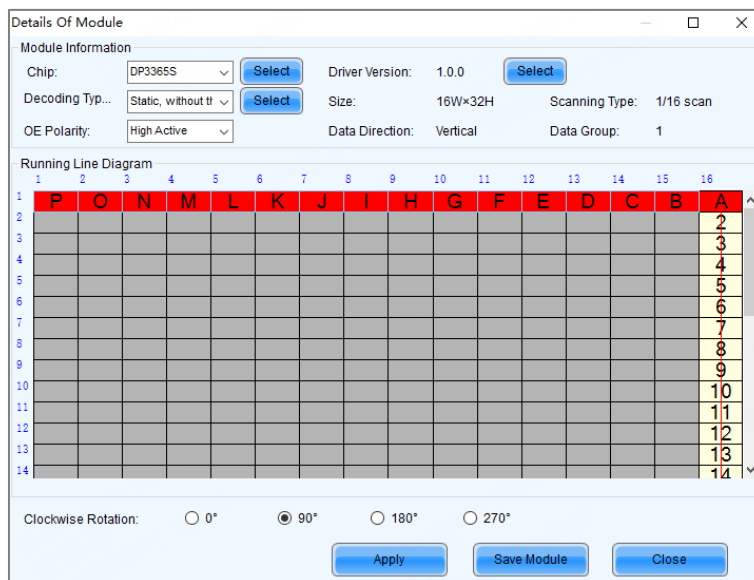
Details Of Module

Module Information

Chip: DP3365S Select

Decoding Typ... Static, without th Select

OE Polarity: High Active

Driver Version: 1.0.0 Select

Size: 16W×32H

Data Direction: Vertical

Scanning Type: 1/16 scan

Data Group: 1

Running Line Diagram

| | 1 | 2 | 3 | 4 | 5 | 6 | 7 | 8 | 9 | 10 | 11 | 12 | 13 | 14 | 15 | 16 |
|---|---|---|---|---|---|---|---|---|---|---|---|---|---|---|---|---|
| 1 | P | O | N | M | L | K | J | I | H | G | F | E | D | C | B | A |
| 2 | | | | | | | | | | | | | | | | 2 |
| 3 | | | | | | | | | | | | | | | | 3 |
| 4 | | | | | | | | | | | | | | | | 4 |
| 5 | | | | | | | | | | | | | | | | 5 |
| 6 | | | | | | | | | | | | | | | | 6 |
| 7 | | | | | | | | | | | | | | | | 7 |
| 8 | | | | | | | | | | | | | | | | 8 |
| 9 | | | | | | | | | | | | | | | | 9 |
| 10 | | | | | | | | | | | | | | | | 10 |
| 11 | | | | | | | | | | | | | | | | 11 |
| 12 | | | | | | | | | | | | | | | | 12 |
| 13 | | | | | | | | | | | | | | | | 13 |
| 14 | | | | | | | | | | | | | | | | 14 |

Clockwise Rotation: 0° 90° 180° 270°

Apply Save Module Close